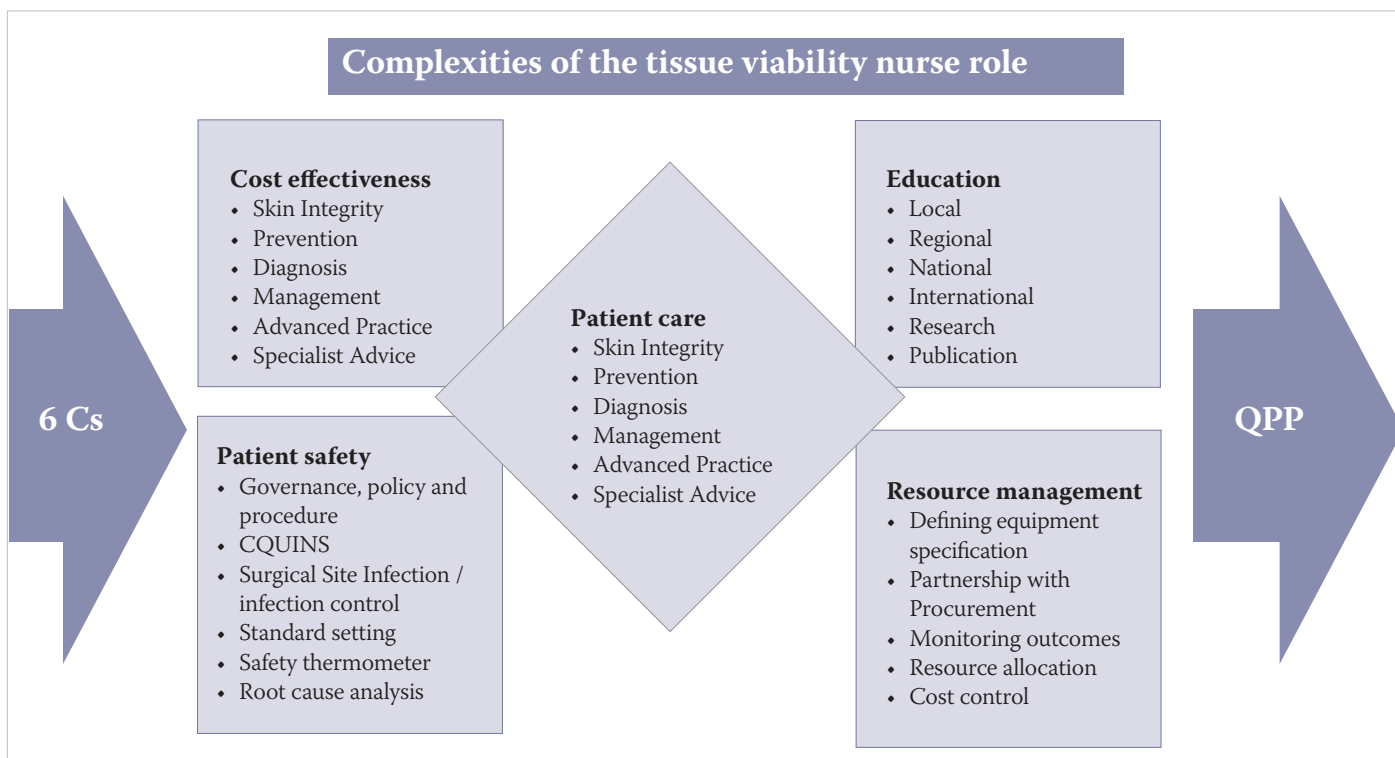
Complexities of the tissue viability nurse role

6 Cs

Cost effectiveness
- Skin Integrity
- Prevention
- Diagnosis
- Management
- Advanced Practice
- Specialist Advice

Patient safety
- Governance, policy and procedure
- CQUINS
- Surgical Site Infection / infection control
- Standard setting
- Safety thermometer
- Root cause analysis

Patient care
- Skin Integrity
- Prevention
- Diagnosis
- Management
- Advanced Practice
- Specialist Advice

Education
- Local
- Regional
- National
- International
- Research
- Publication

Resource management
- Defining equipment specification
- Partnership with Procurement
- Monitoring outcomes
- Resource allocation
- Cost control

QPP